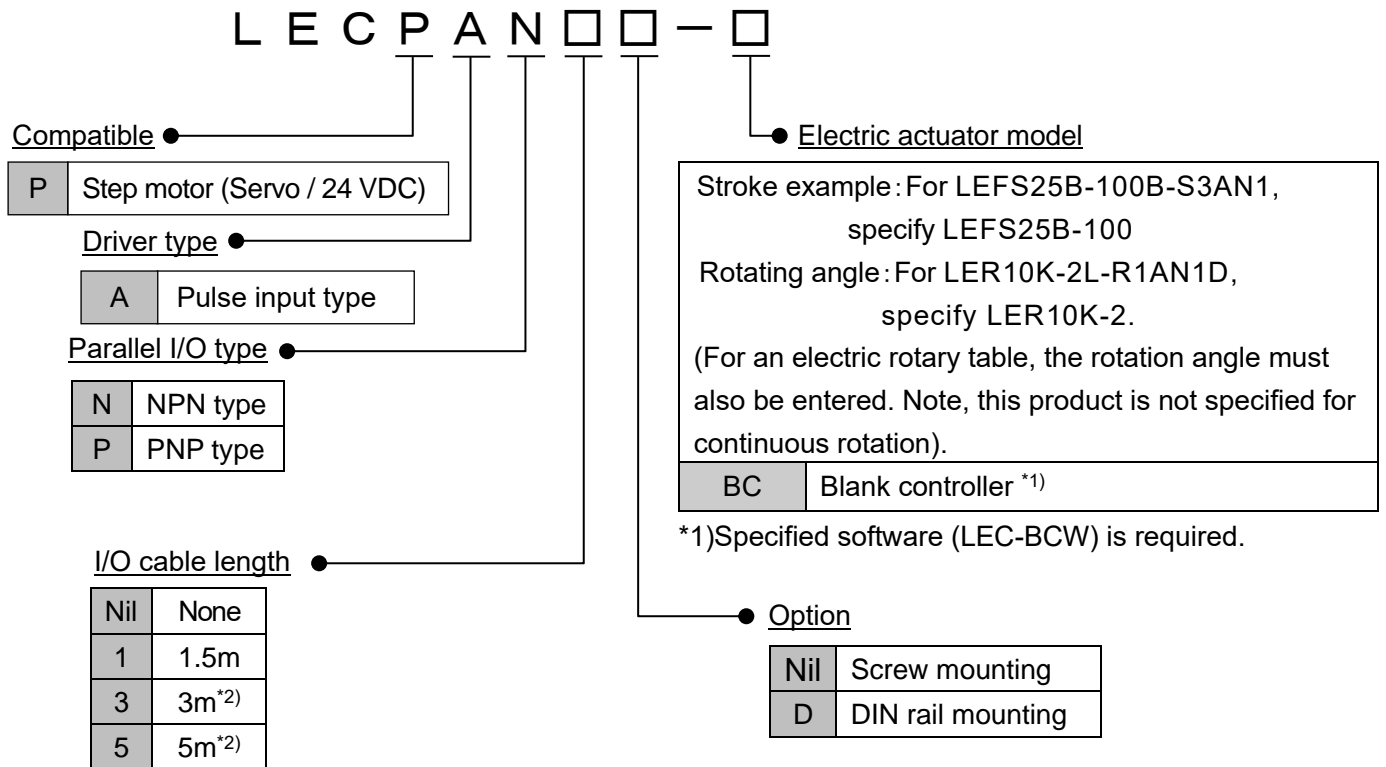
L E C P A N □ □ − □

Compatible

| P | Step motor (Servo / 24 VDC) |
|---|---|

Driver type

| A | Pulse input type |
|---|---|

Parallel I/O type

| N | NPN type |
|---|---|
| P | PNP type |

I/O cable length

| Nil | None |
|---|---|
| 1 | 1.5m |
| 3 | 3m$^{*2)}$ |
| 5 | 5m$^{*2)}$ |

Electric actuator model

Stroke example: For LEFS25B-100B-S3AN1, specify LEFS25B-100
Rotating angle: For LER10K-2L-R1AN1D, specify LER10K-2.
(For an electric rotary table, the rotation angle must also be entered. Note, this product is not specified for continuous rotation).

| BC | Blank controller $^{*1)}$ |
|---|---|

*1)Specified software (LEC-BCW) is required.

Option

| Nil | Screw mounting |
|---|---|
| D | DIN rail mounting |